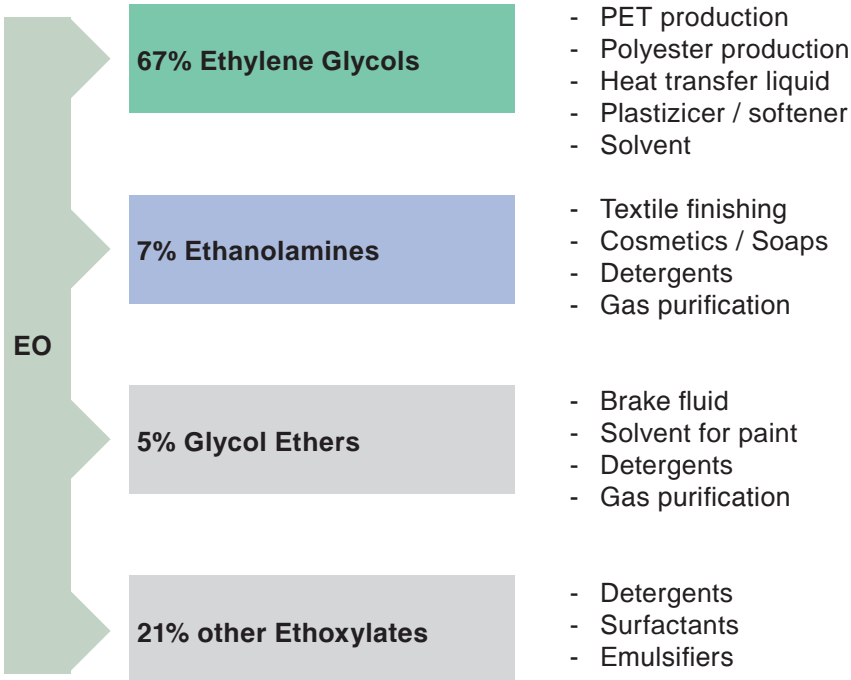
EO

67% Ethylene Glycols

- PET production
- Polyester production
- Heat transfer liquid
- Plastizicer / softener
- Solvent

7% Ethanolamines

- Textile finishing
- Cosmetics / Soaps
- Detergents
- Gas purification

5% Glycol Ethers

- Brake fluid
- Solvent for paint
- Detergents
- Gas purification

21% other Ethoxylates

- Detergents
- Surfactants
- Emulsifiers